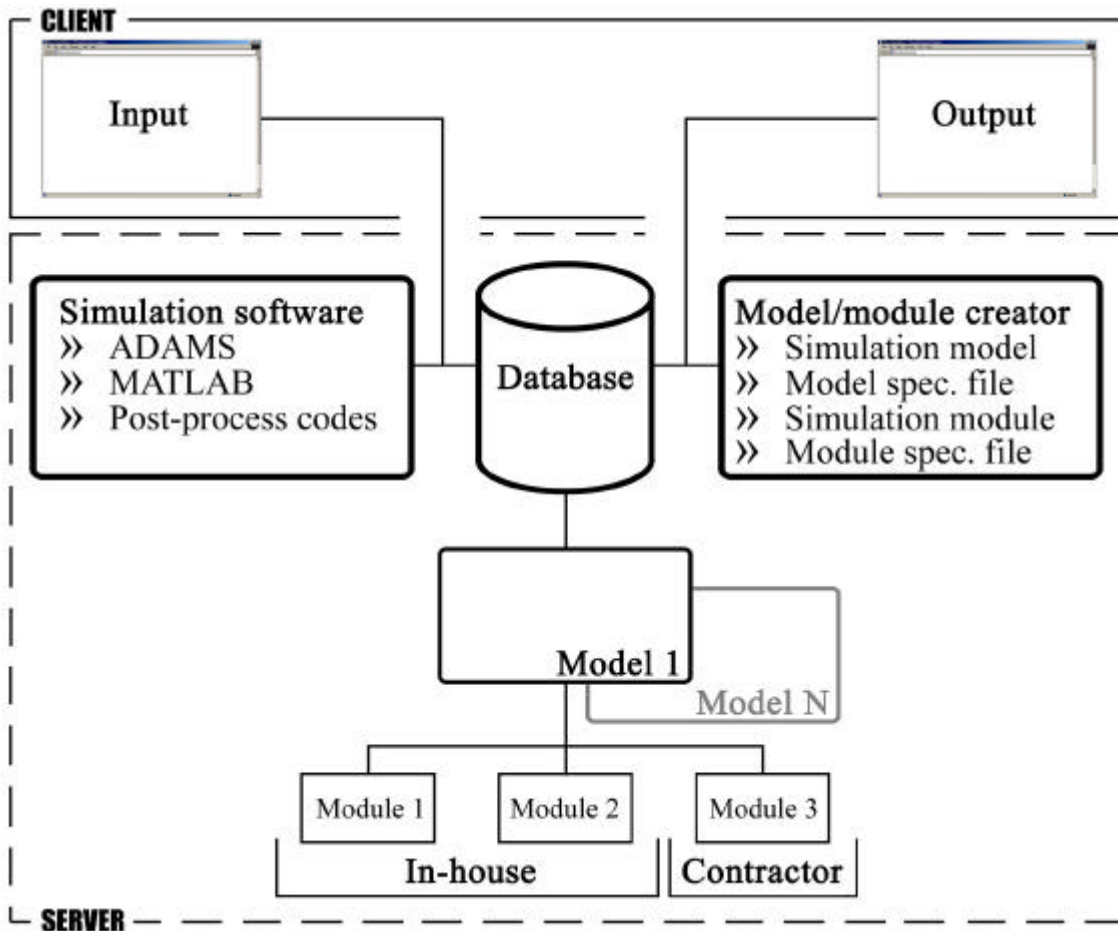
CLIENT

Input

Output

Simulation software
» ADAMS
» MATLAB
» Post-process codes

Database

Model/module creator
» Simulation model
» Model spec. file
» Simulation module
» Module spec. file

Model 1

Model N

Module 1

Module 2

Module 3

In-house

Contractor

SERVER